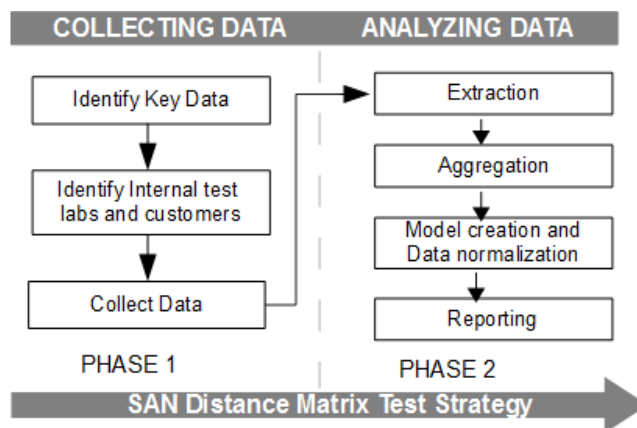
COLLECTING DATA

Identify Key Data

Identify Internal test labs and customers

Collect Data

PHASE 1

ANALYZING DATA

Extraction

Aggregation

Model creation and Data normalization

Reporting

PHASE 2

SAN Distance Matrix Test Strategy